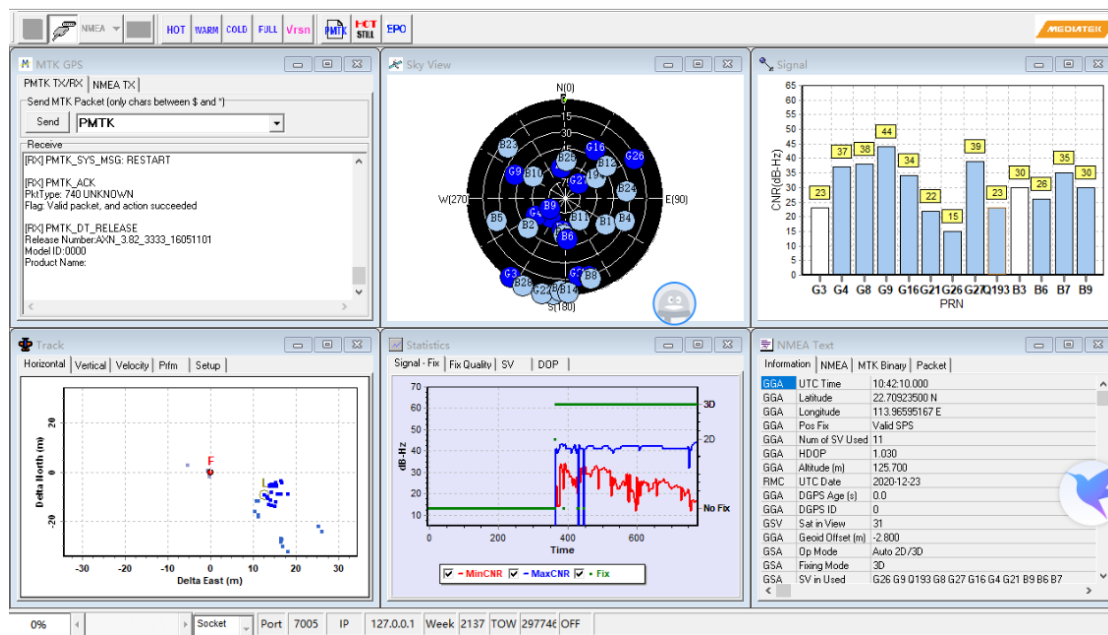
NMEA HOT WARM COLD FULL Vrsn PMTK STILL EPO MEDIATEK

MTK GPS
PMTK TX/RX | NMEA TX
Send MTK Packet (only chars between $ and *)
Send PMTK
Receive
[RX] PMTK_SYS_MSG: RESTART

[RX] PMTK_ACK
PktType: 740 UNKNOWN
Flag: Valid packet, and action succeeded

[RX] PMTK_DT_RELEASE
Release Number:AXN_3.82_3333_16051101
Model ID:0000
Product Name:

Sky View
N(0)
W(270)
E(90)
S(180)
15
30
45
60
75
B23 G16 G26 G9 B10 B25 G27 B12 B19 B24 B9 G4 B5 B2 B11 B1 B4 G8 B6 G3 G21 B28 B8 G21 B14

Signal
CNR(dB-Hz)
65 60 55 50 45 40 35 30 25 20 15 10 5 0
23 37 38 44 34 22 15 39 23 30 26 35 30
G3 G4 G8 G9 G16 G21 G26 G27 Q193 B3 B6 B7 B9
PRN

Track
Horizontal | Vertical | Velocity | Pfm | Setup
Delta North (m)
20
0
-20
F
L
-30 -20 -10 0 10 20 30
Delta East (m)

Statistics
Signal - Fix | Fix Quality | SV | DOP
dB-Hz
70 60 50 40 30 20 10
3D
2D
No Fix
0 200 400 600
Time
MinCNR MaxCNR Fix

NMEA Text
Information | NMEA | MTK Binary | Packet

| | | |
|---|---|---|
| GGA | UTC Time | 10:42:10.000 |
| GGA | Latitude | 22.70923500 N |
| GGA | Longitude | 113.96595167 E |
| GGA | Pos Fix | Valid SPS |
| GGA | Num of SV Used | 11 |
| GGA | HDOP | 1.030 |
| GGA | Altitude (m) | 125.700 |
| RMC | UTC Date | 2020-12-23 |
| GGA | DGPS Age (s) | 0.0 |
| GGA | DGPS ID | 0 |
| GSV | Sat in View | 31 |
| GGA | Geoid Offset (m) | -2.800 |
| GSA | Op Mode | Auto 2D/3D |
| GSA | Fixing Mode | 3D |
| GSA | SV in Used | G26 G9 Q193 G8 G27 G16 G4 G21 B9 B6 B7 |

0% Socket Port 7005 IP 127.0.0.1 Week 2137 TOW 29774€ OFF